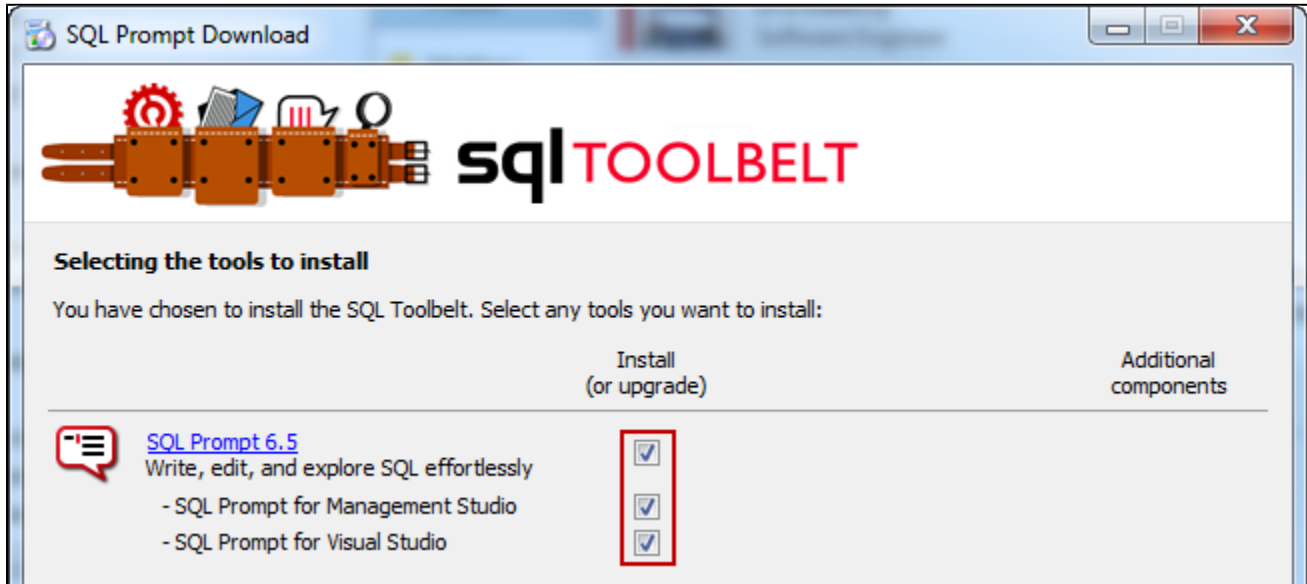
SQL Prompt Download

sql TOOLBELT

Selecting the tools to install

You have chosen to install the SQL Toolbelt. Select any tools you want to install:

Install
(or upgrade)

Additional
components

SQL Prompt 6.5
Write, edit, and explore SQL effortlessly

- SQL Prompt for Management Studio

- SQL Prompt for Visual Studio